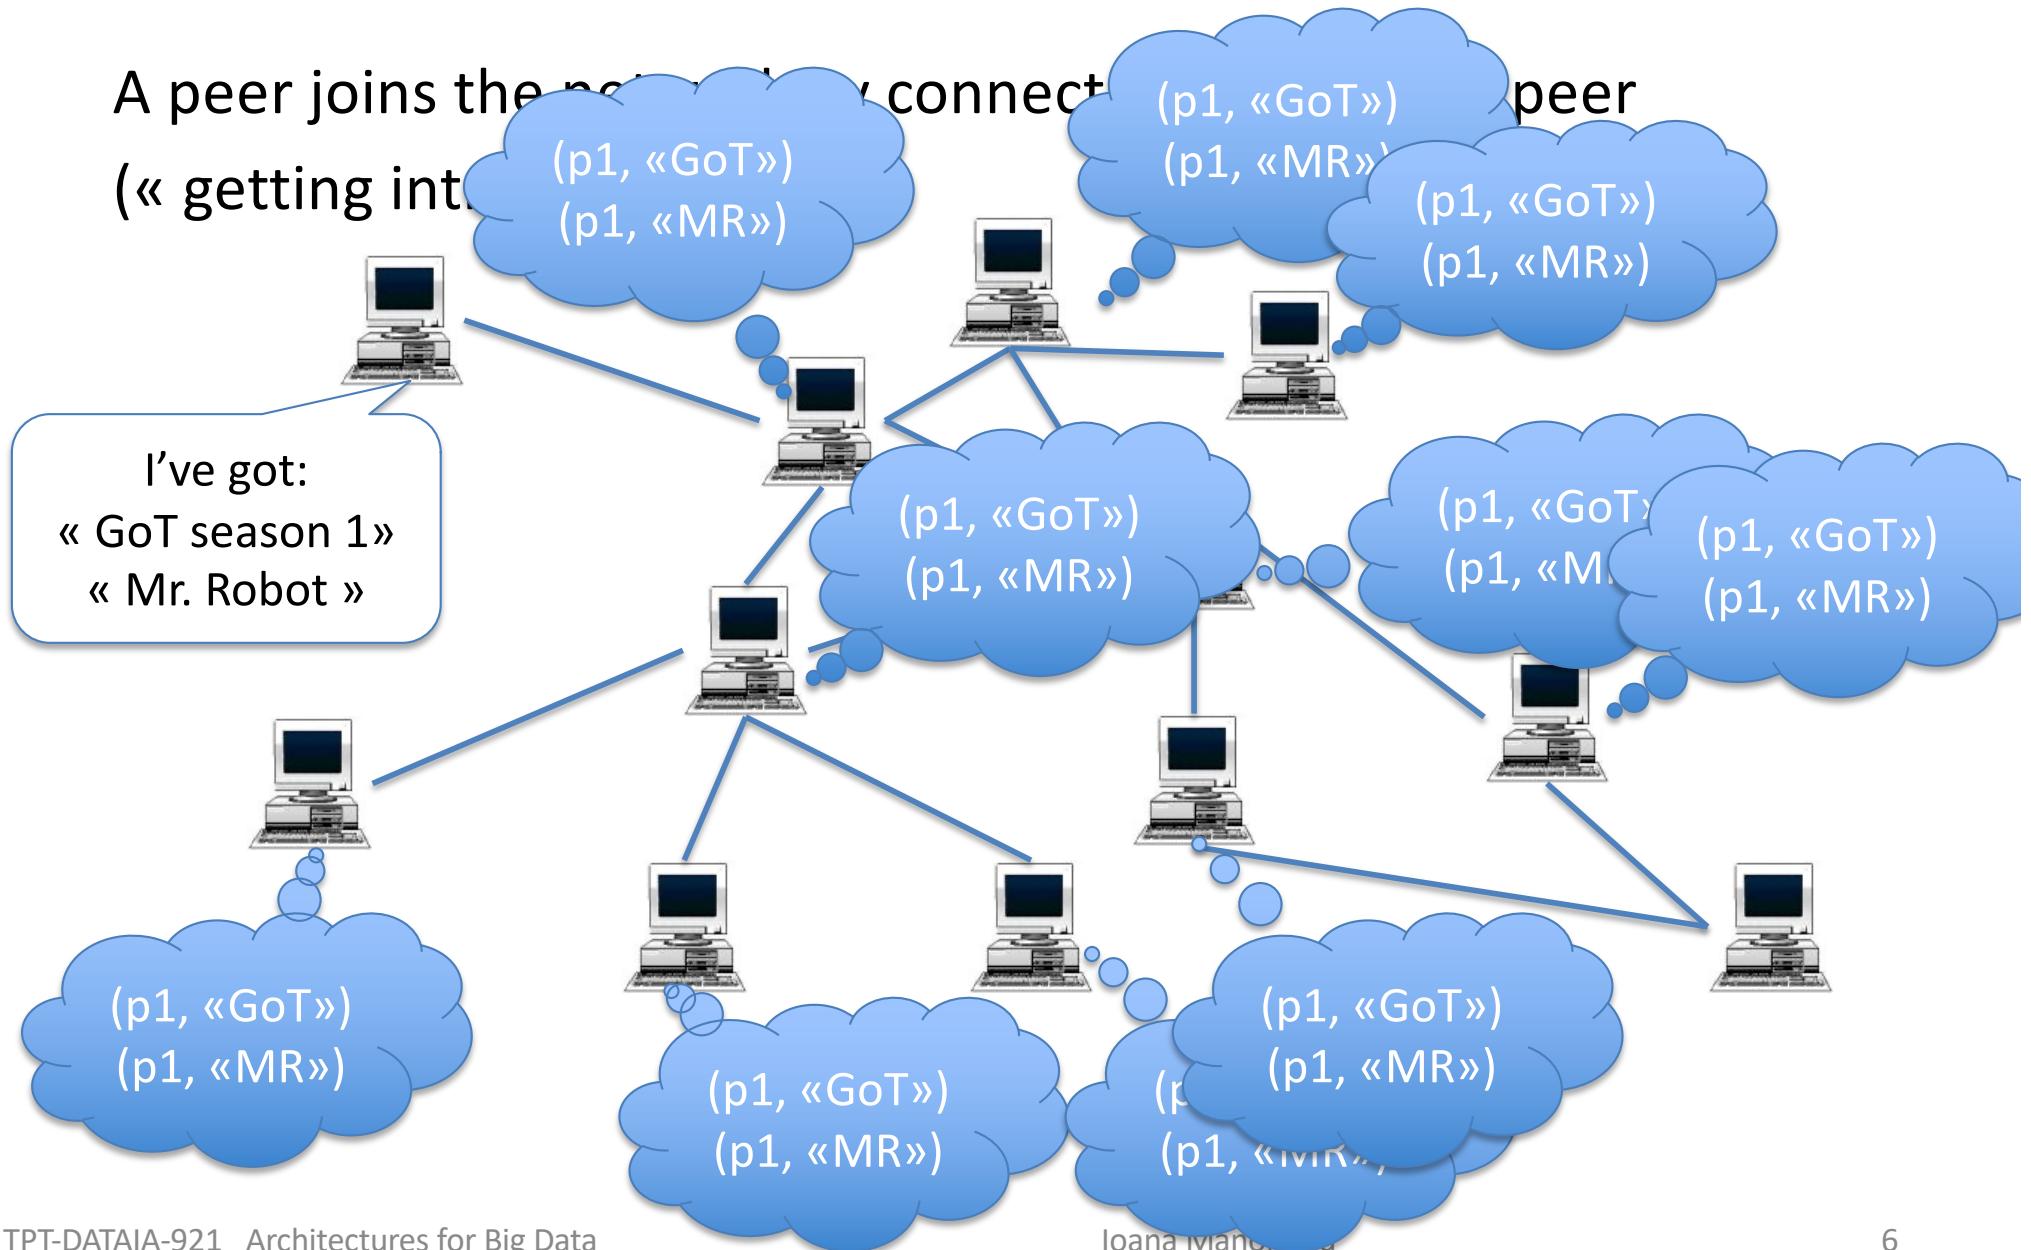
A peer joins the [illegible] connect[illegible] peer
(« getting int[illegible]

(p1, «GoT»)
(p1, «MR»)

(p1, «GoT»)
(p1, «MR»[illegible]

(p1, «GoT»)
(p1, «MR»)

I've got:
« GoT season 1»
« Mr. Robot »

(p1, «GoT»)
(p1, «MR»)

(p1, «GoT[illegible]
(p1, «M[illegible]

(p1, «GoT»)
(p1, «MR»)

(p1, «GoT»)
(p1, «MR»)

(p1, «GoT»)
(p1, «MR»)

(p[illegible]
(p1, «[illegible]

(p1, «GoT»)
(p1, «MR»)

TPT-DATAIA-921 Architectures for Big Data
Ioana Man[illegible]
6